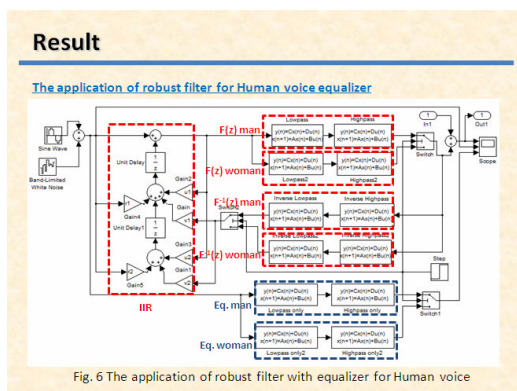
Result

The application of robust filter for Human voice equalizer

Sine Wave

Band-Limited White Noise

Unit Delay

$\frac{1}{z}$

Gain2

Gain4

Gain

Unit Delay1

$\frac{1}{z}$

Gain3

Gain1

Gain5

IIR

F(z) man

Lowpass

Highpass

y(n)=Cx(n)+Du(n)
x(n+1)=Ax(n)+Bu(n)

y(n)=Cx(n)+Du(n)
x(n+1)=Ax(n)+Bu(n)

F(z) woman

y(n)=Cx(n)+Du(n)
x(n+1)=Ax(n)+Bu(n)

y(n)=Cx(n)+Du(n)
x(n+1)=Ax(n)+Bu(n)

Lowpass2

Highpass2

F⁻¹(z) man

Inverse Lowpass

Inverse Highpass

y(n)=Cx(n)+Du(n)
x(n+1)=Ax(n)+Bu(n)

y(n)=Cx(n)+Du(n)
x(n+1)=Ax(n)+Bu(n)

Switch

F⁻¹(z) woman

y(n)=Cx(n)+Du(n)
x(n+1)=Ax(n)+Bu(n)

y(n)=Cx(n)+Du(n)
x(n+1)=Ax(n)+Bu(n)

Eq. man

y(n)=Cx(n)+Du(n)
x(n+1)=Ax(n)+Bu(n)

y(n)=Cx(n)+Du(n)
x(n+1)=Ax(n)+Bu(n)

Lowpass only

Highpass only

Eq. woman

y(n)=Cx(n)+Du(n)
x(n+1)=Ax(n)+Bu(n)

y(n)=Cx(n)+Du(n)
x(n+1)=Ax(n)+Bu(n)

Lowpass only2

Highpass only2

1
In1

Switch

1
Out1

Scope

Step

Switch1

Fig. 6 The application of robust filter with equalizer for Human voice